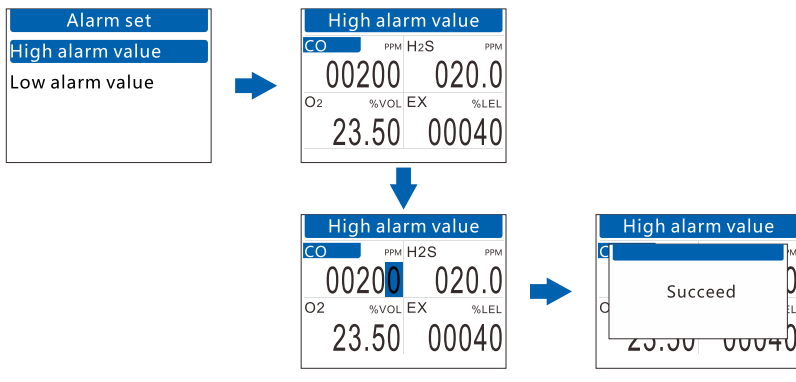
Alarm set
High alarm value
Low alarm value

High alarm value
CO PPM
00200
H$_2$S PPM
020.0
O$_2$ %VOL
23.50
EX %LEL
00040

High alarm value
CO PPM
00200
H2S PPM
020.0
O2 %VOL
23.50
EX %LEL
00040

High alarm value
C
O
Succeed
23.50
0004